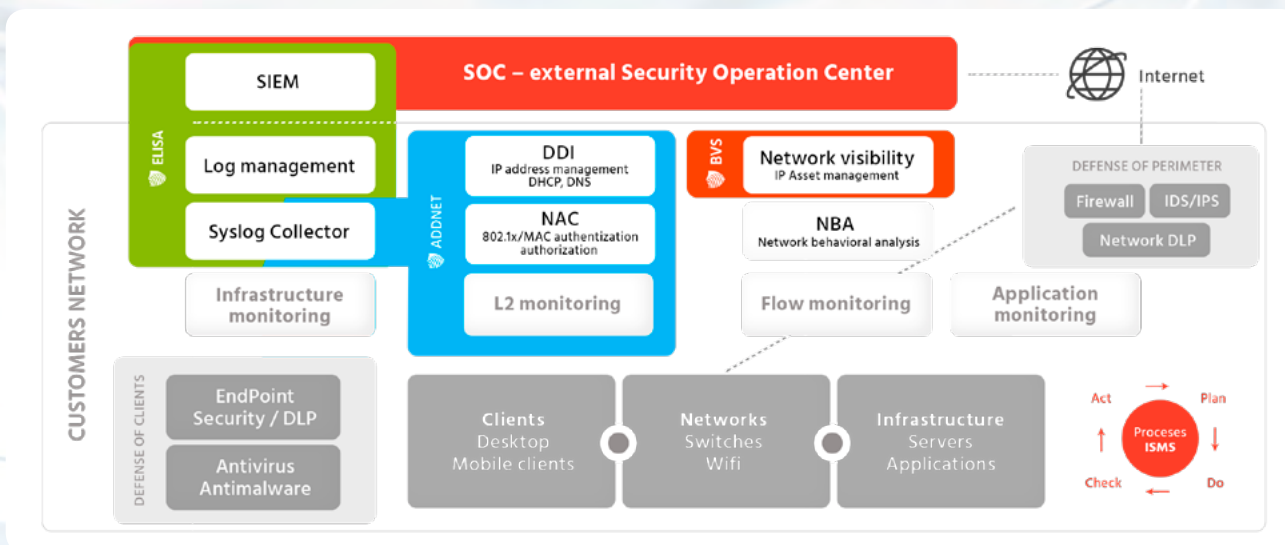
SOC – external Security Operation Center

Internet

SIEM

ELISA

Log management

Syslog Collector

ADDNET

DDI
IP address management
DHCP, DNS

NAC
802.1x/MAC authentization
authorization

L2 monitoring

BVS

Network visibility
IP Asset management

NBA
Network behavioral analysis

DEFENSE OF PERIMETER

Firewall

IDS/IPS

Network DLP

CUSTOMERS NETWORK

Infrastructure monitoring

Flow monitoring

Application monitoring

DEFENSE OF CLIENTS

EndPoint Security / DLP

Antivirus Antimalware

Clients
Desktop
Mobile clients

Networks
Switches
Wifi

Infrastructure
Servers
Applications

Act

Plan

Proceses
ISMS

Check

Do